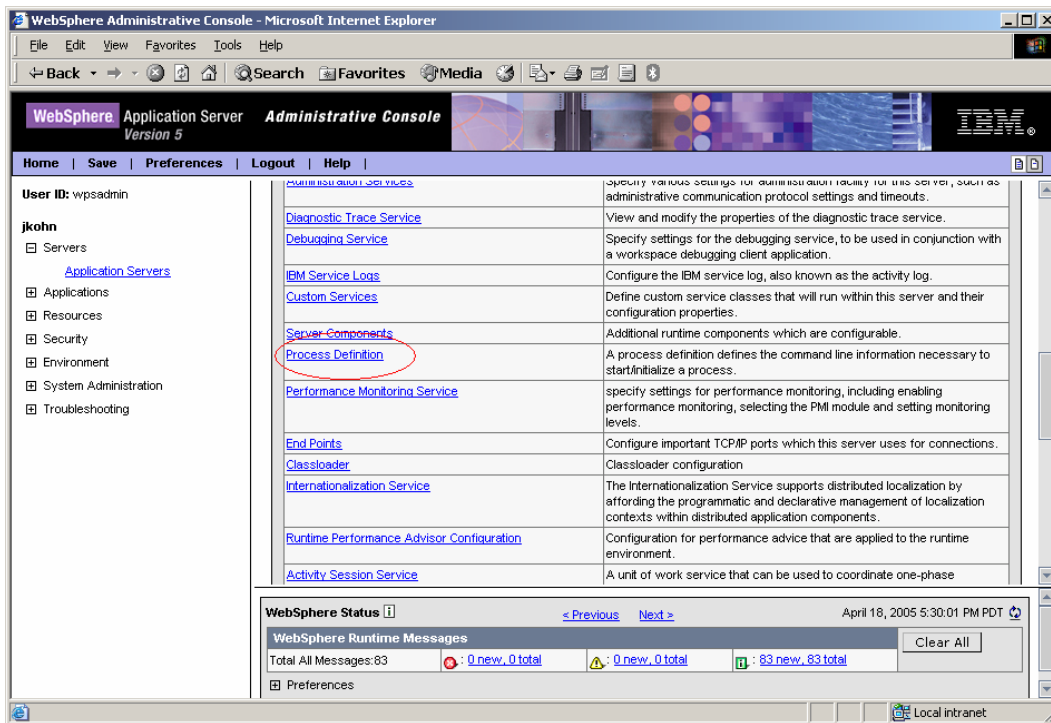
WebSphere Administrative Console - Microsoft Internet Explorer

File Edit View Favorites Tools Help

Back Search Favorites Media

WebSphere Application Server Version 5 Administrative Console IBM

Home | Save | Preferences | Logout | Help |

User ID: wpsadmin

jkohn

⊟ Servers

Application Servers

⊞ Applications

⊞ Resources

⊞ Security

⊞ Environment

⊞ System Administration

⊞ Troubleshooting

| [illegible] | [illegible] various settings for administration facility for this server, such as administrative communication protocol settings and timeouts. |
|---|---|
| Diagnostic Trace Service | View and modify the properties of the diagnostic trace service. |
| Debugging Service | Specify settings for the debugging service, to be used in conjunction with a workspace debugging client application. |
| IBM Service Logs | Configure the IBM service log, also known as the activity log. |
| Custom Services | Define custom service classes that will run within this server and their configuration properties. |
| Server Components | Additional runtime components which are configurable. |
| Process Definition | A process definition defines the command line information necessary to start/initialize a process. |
| Performance Monitoring Service | specify settings for performance monitoring, including enabling performance monitoring, selecting the PMI module and setting monitoring levels. |
| End Points | Configure important TCP/IP ports which this server uses for connections. |
| Classloader | Classloader configuration |
| Internationalization Service | The Internationalization Service supports distributed localization by affording the programmatic and declarative management of localization contexts within distributed application components. |
| Runtime Performance Advisor Configuration | Configuration for performance advice that are applied to the runtime environment. |
| Activity Session Service | A unit of work service that can be used to coordinate one-phase |

WebSphere Status < Previous Next > April 18, 2005 5:30:01 PM PDT

WebSphere Runtime Messages

Clear All

Total All Messages:83 : 0 new, 0 total : 0 new, 0 total : 83 new, 83 total

⊞ Preferences

Local intranet